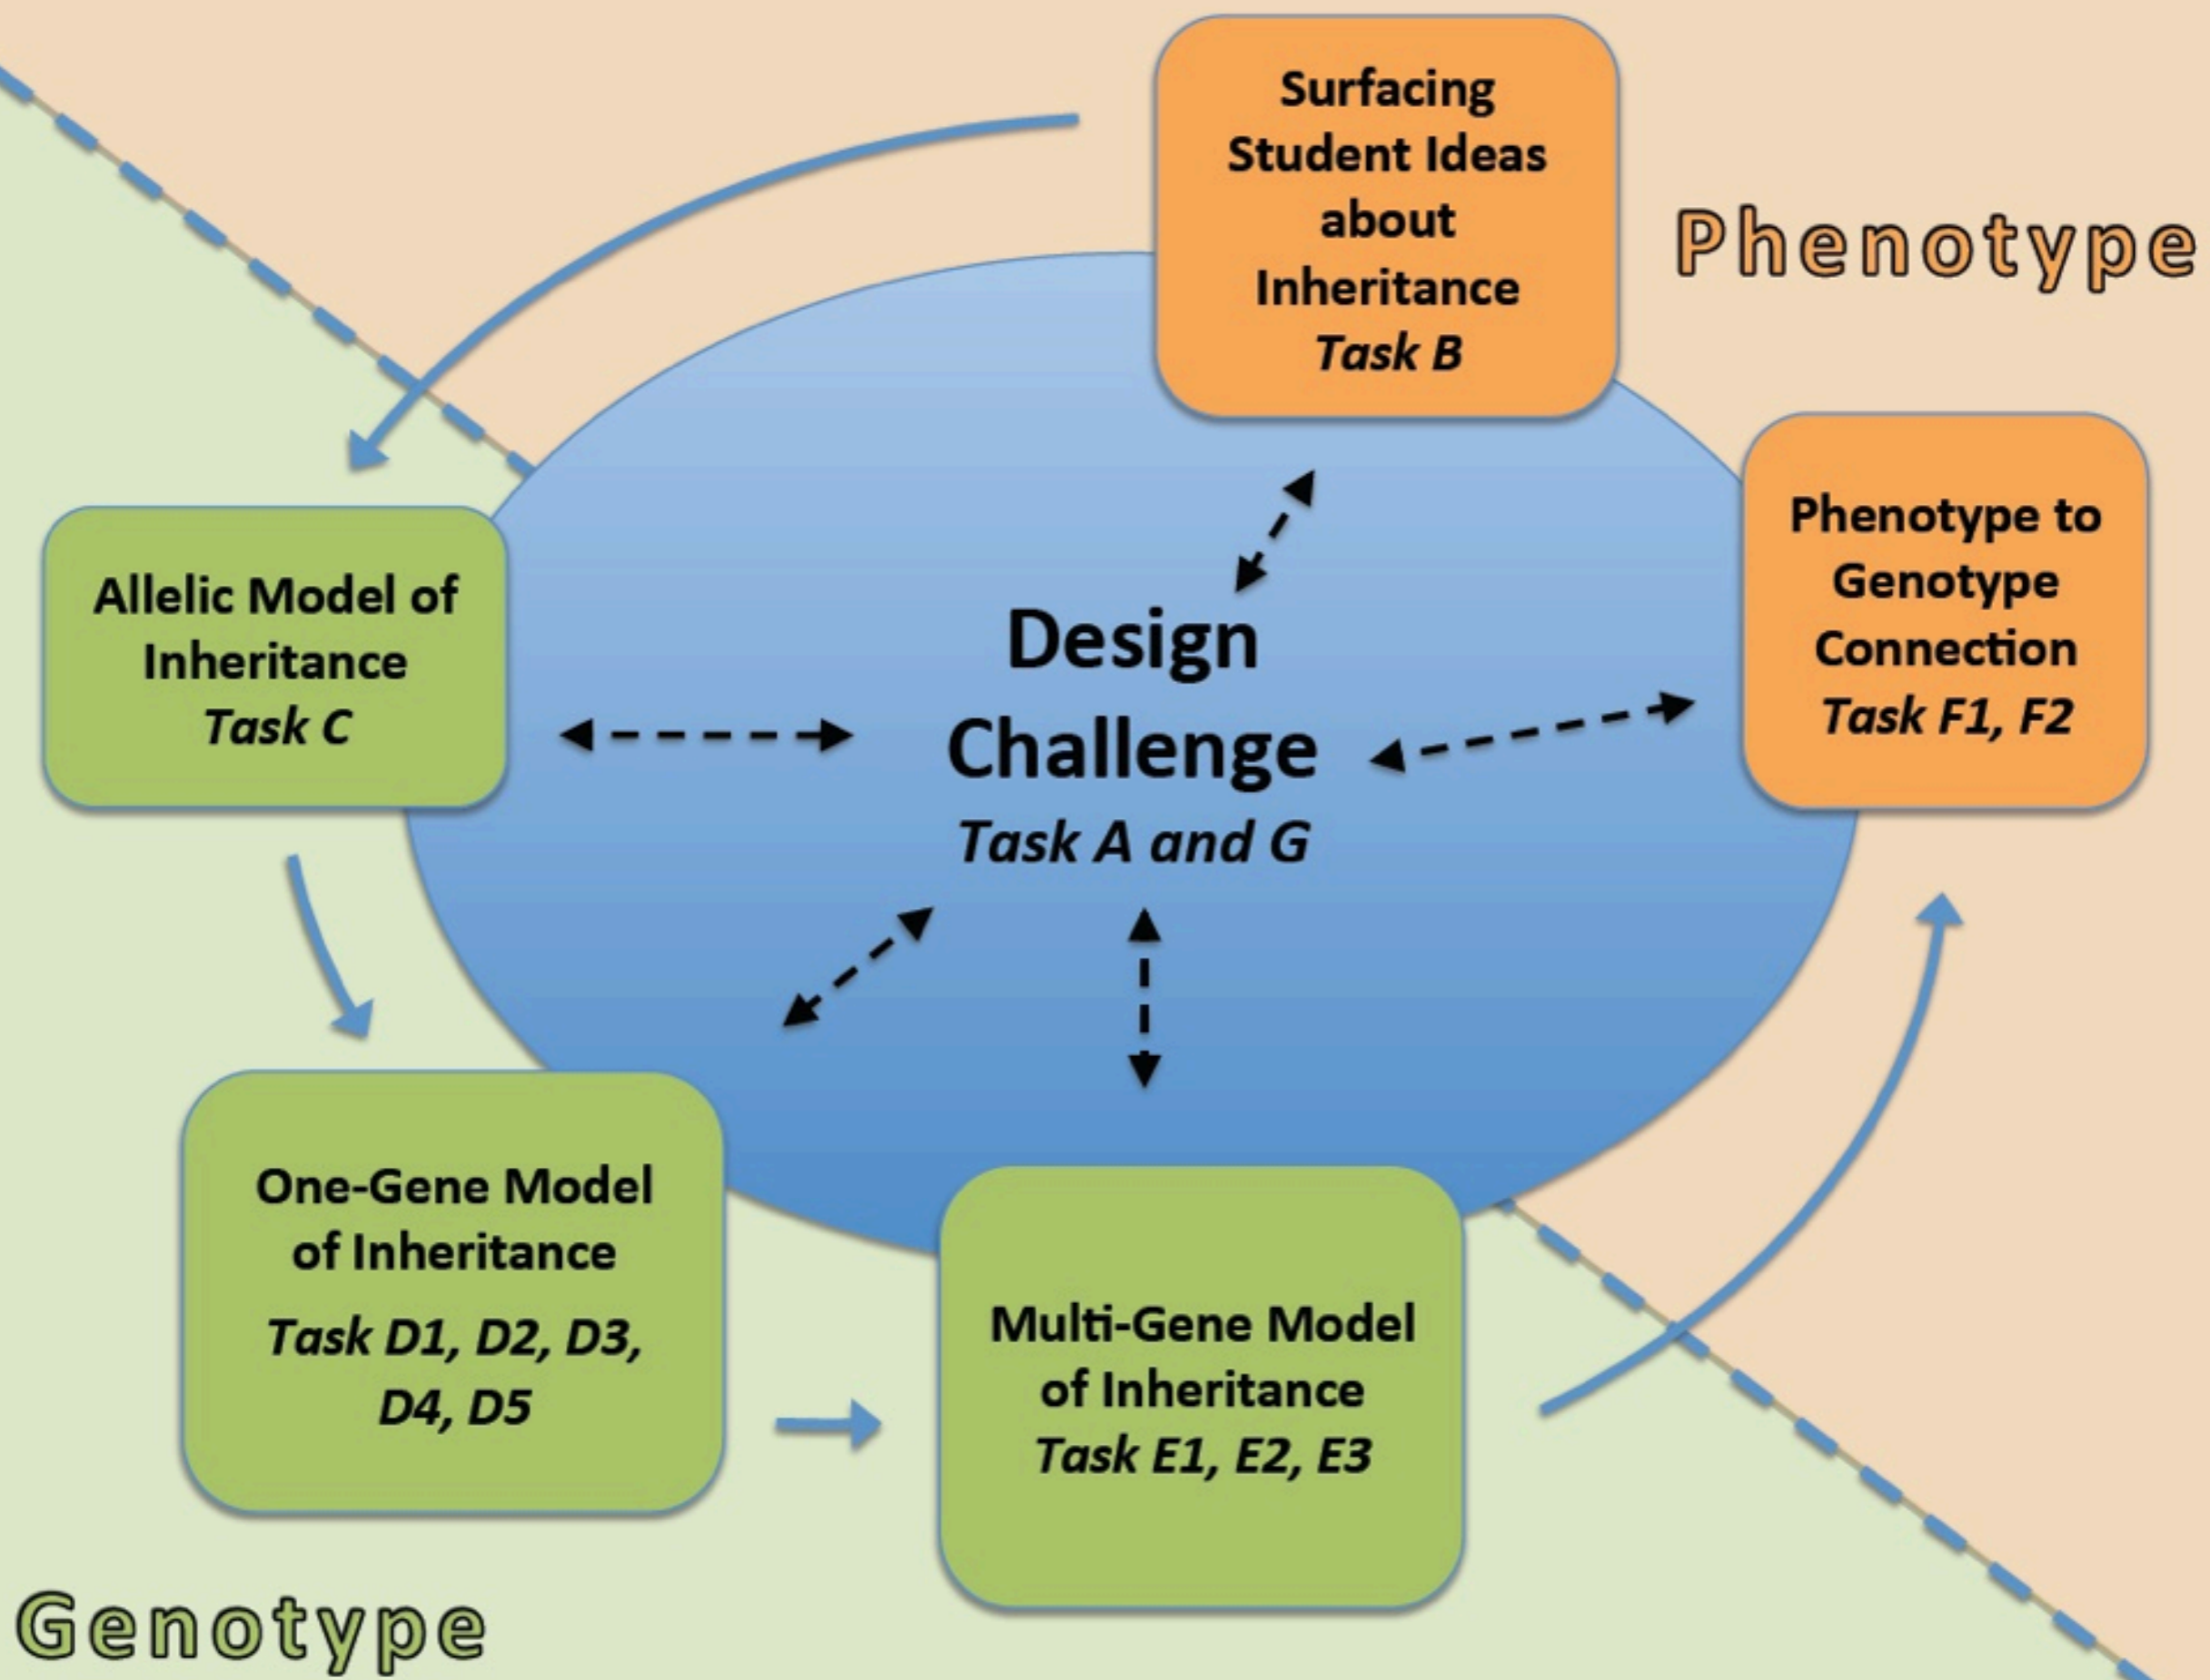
Surfacing Student Ideas about Inheritance
*Task B*

Phenotype

Allelic Model of Inheritance
*Task C*

Design Challenge
*Task A and G*

Phenotype to Genotype Connection
*Task F1, F2*

One-Gene Model of Inheritance
*Task D1, D2, D3, D4, D5*

Multi-Gene Model of Inheritance
*Task E1, E2, E3*

Genotype